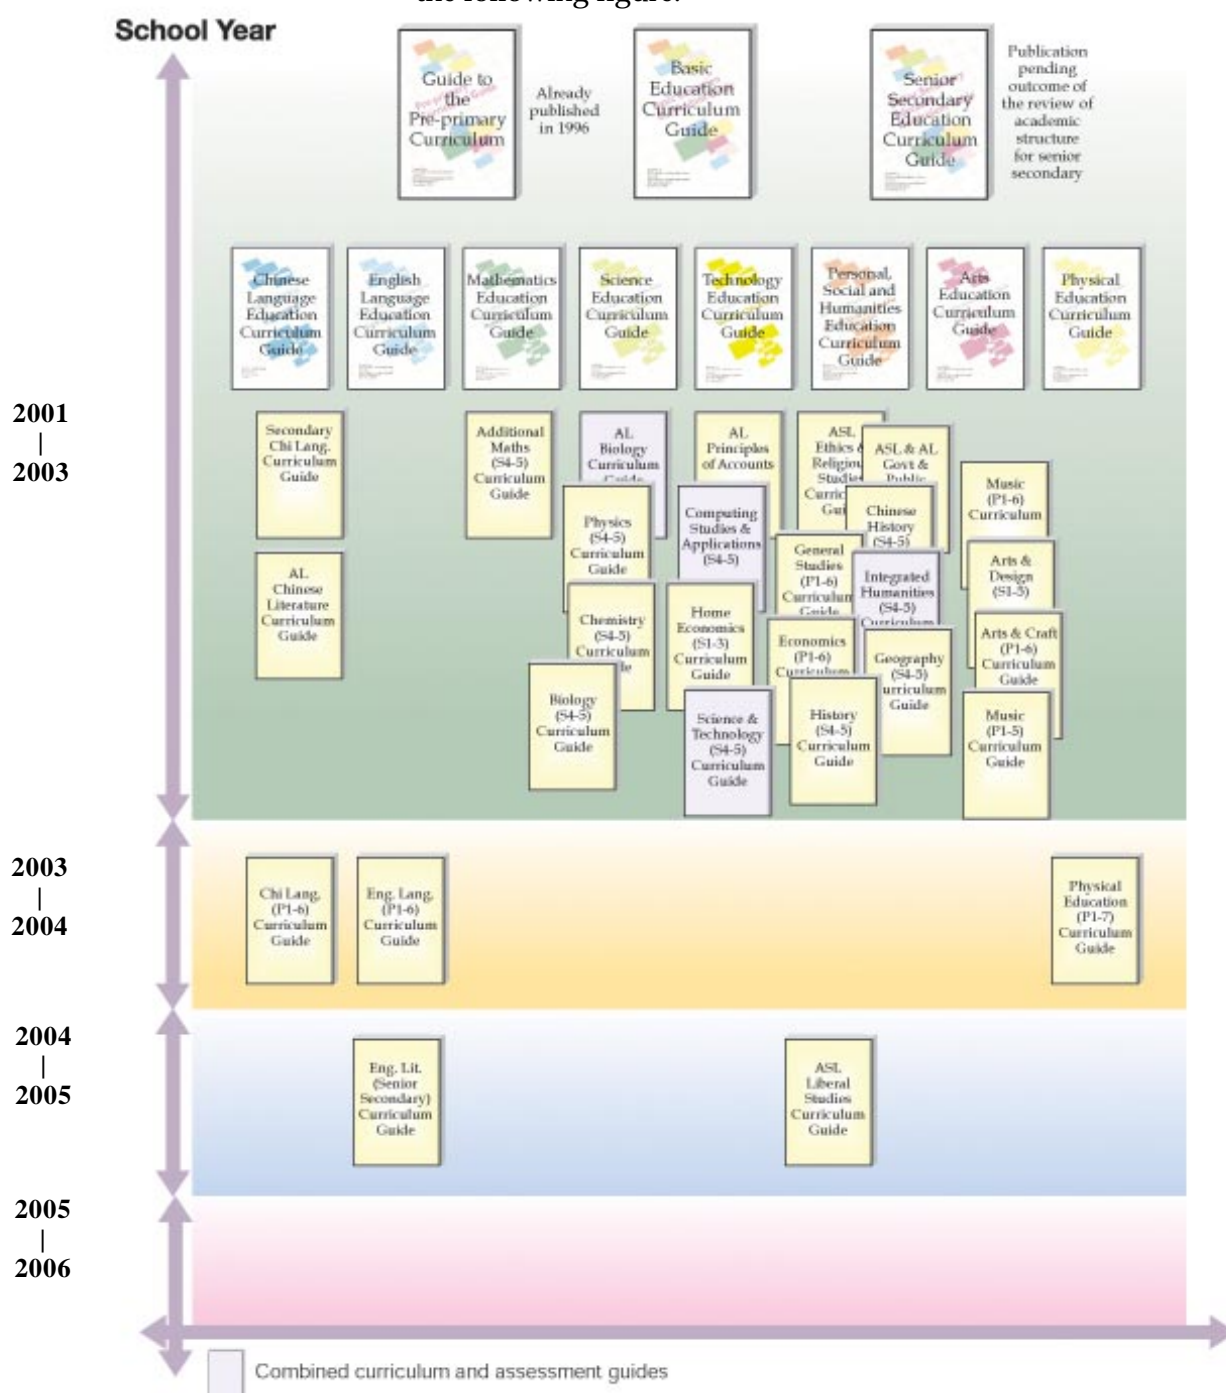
the following figure:

School Year

Guide to the Pre-primary Curriculum

Already published in 1996

Basic Education Curriculum Guide

Senior Secondary Education Curriculum Guide

Publication pending outcome of the review of academic structure for senior secondary

Chinese Language Education Curriculum Guide

English Language Education Curriculum Guide

Mathematics Education Curriculum Guide

Science Education Curriculum Guide

Technology Education Curriculum Guide

Personal, Social and Humanities Education Curriculum Guide

Arts Education Curriculum Guide

Physical Education Curriculum Guide

2001
|
2003

Secondary Chi Lang. Curriculum Guide

AL Chinese Literature Curriculum Guide

Additional Maths (S4-5) Curriculum Guide

AL Biology Curriculum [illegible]

Physics (S4-5) Curriculum Guide

Chemistry (S4-5) Curriculum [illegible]

Biology (S4-5) Curriculum Guide

AL Principles of Accounts

Computing Studies & Applications (S4-5)

Home Economics (S1-3) Curriculum Guide

Science & Technology (S4-5) Curriculum Guide

ASL Ethics & Religious Studies Curric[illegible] Gui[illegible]

ASL & AL Govt & Public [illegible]

Chinese History (S4-5)

General Studies (P1-6) Curriculum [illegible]

Integrated Humanities (S4-5) Curriculum

Economics (P1-6) Curriculum

Geography (S4-5) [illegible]urriculum Guide

History (S4-5) Curriculum Guide

Music (P1-6) Curriculum

Arts & Design (S1-5)

Arts & Craft (P1-6) Curriculum Guide

Music (P1-5) Curriculum Guide

2003
|
2004

Chi Lang. (P1-6) Curriculum Guide

Eng. Lang. (P1-6) Curriculum Guide

Physical Education (P1-7) Curriculum Guide

2004
|
2005

Eng. Lit. (Senior Secondary) Curriculum Guide

ASL Liberal Studies Curriculum Guide

2005
|
2006

Combined curriculum and assessment guides